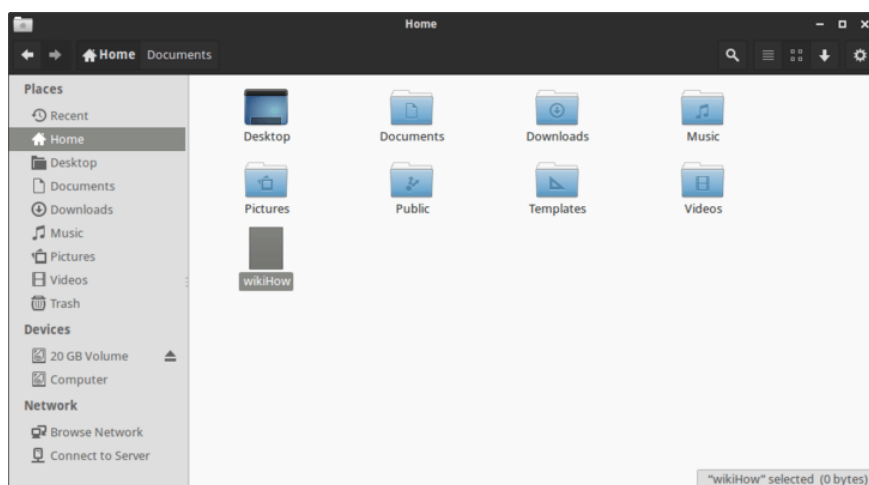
Home

Home Documents

Places
Recent
Home
Desktop
Documents
Downloads
Music
Pictures
Videos
Trash
Devices
20 GB Volume
Computer
Network
Browse Network
Connect to Server

Desktop
Documents
Downloads
Music
Pictures
Public
Templates
Videos
wikiHow

"wikiHow" selected (0 bytes)